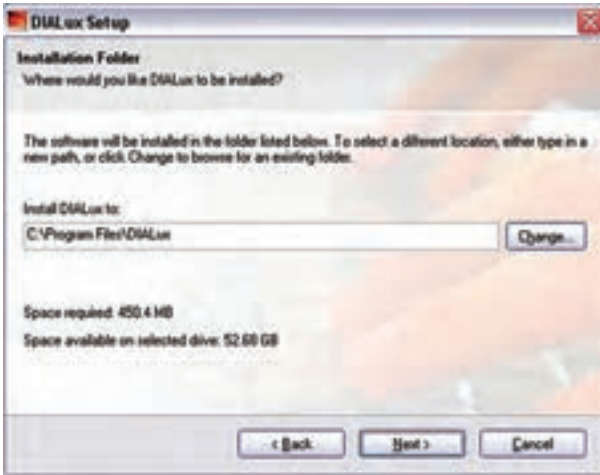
DIALux Setup

Installation Folder
Where would you like DIALux to be installed?

The software will be installed in the folder listed below. To select a different location, either type in a new path, or click Change to browse for an existing folder.

Install DIALux to:
C:\Program Files\DIALux

Change...

Space required: 450.4 MB
Space available on selected drive: 52.68 GB

< Back
Next >
Cancel